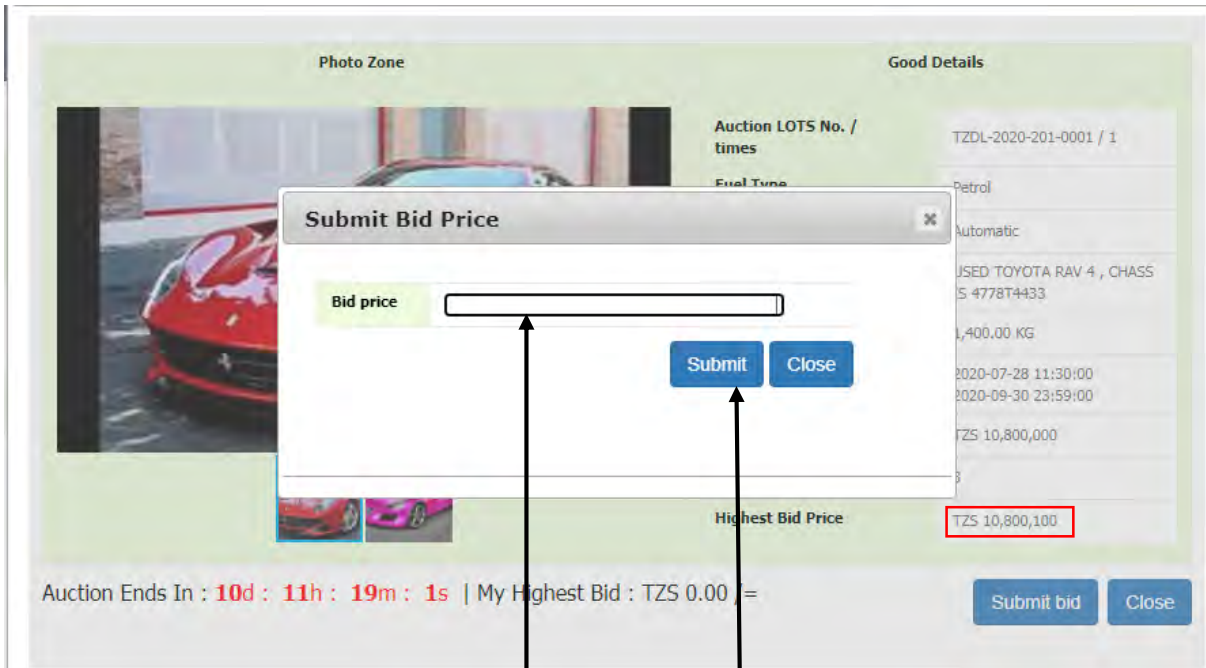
Photo Zone

Good Details

| | |
|---|---|
| Auction LOTS No. / times | TZDL-2020-201-0001 / 1 |
| Fuel Type | Petrol |
| | Automatic |
| | USED TOYOTA RAV 4 , CHASS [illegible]S 4778T4433 |
| | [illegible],400.00 KG |
| | 2020-07-28 11:30:00 2020-09-30 23:59:00 |
| | TZS 10,800,000 |
| | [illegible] |
| Highest Bid Price | TZS 10,800,100 |

Submit Bid Price

Bid price

Submit Close

Auction Ends In : 10d : 11h : 19m : 1s | My Highest Bid : TZS 0.00 /=

Submit bid Close